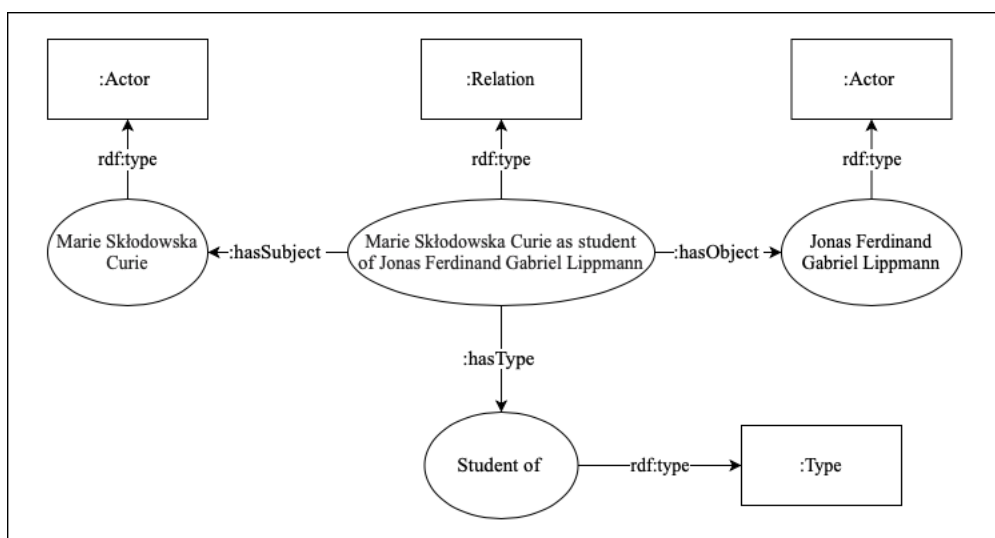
:Actor

:Relation

:Actor

rdf:type

rdf:type

rdf:type

Marie Skłodowska Curie

:hasSubject

Marie Skłodowska Curie as student of Jonas Ferdinand Gabriel Lippmann

:hasObject

Jonas Ferdinand Gabriel Lippmann

:hasType

Student of

rdf:type

:Type